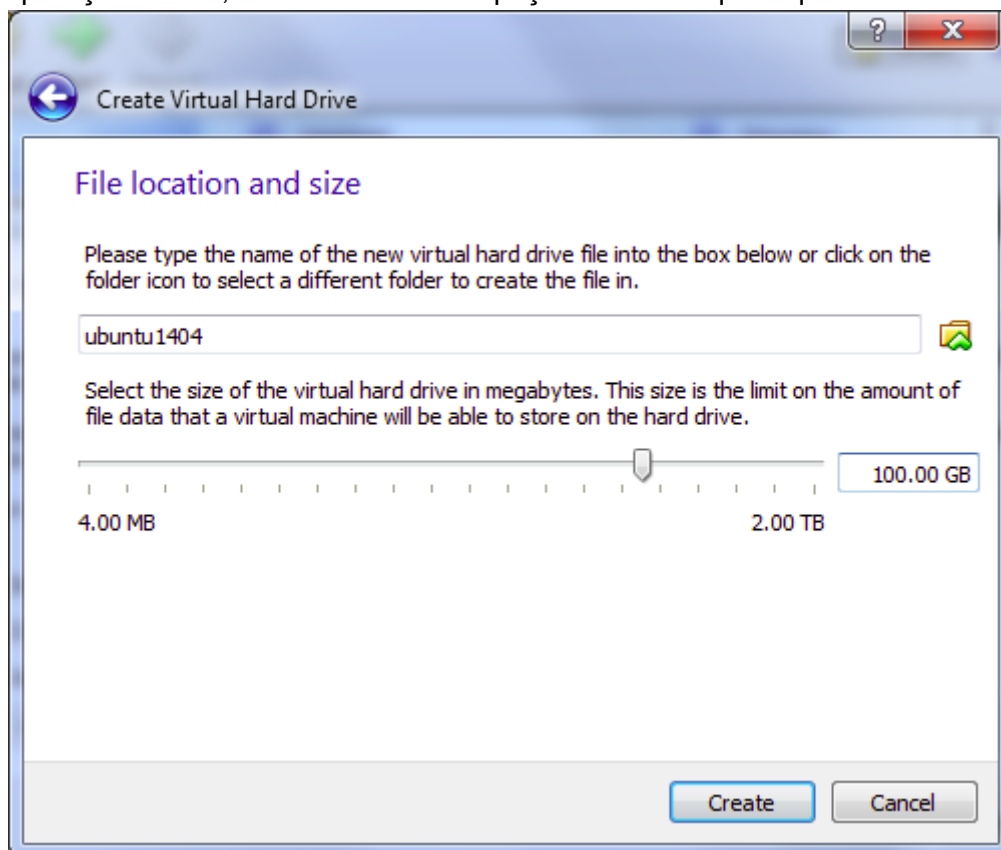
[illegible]

?

Create Virtual Hard Drive

File location and size

Please type the name of the new virtual hard drive file into the box below or click on the folder icon to select a different folder to create the file in.

ubuntu1404

Select the size of the virtual hard drive in megabytes. This size is the limit on the amount of file data that a virtual machine will be able to store on the hard drive.

100.00 GB

4.00 MB

2.00 TB

Create

Cancel